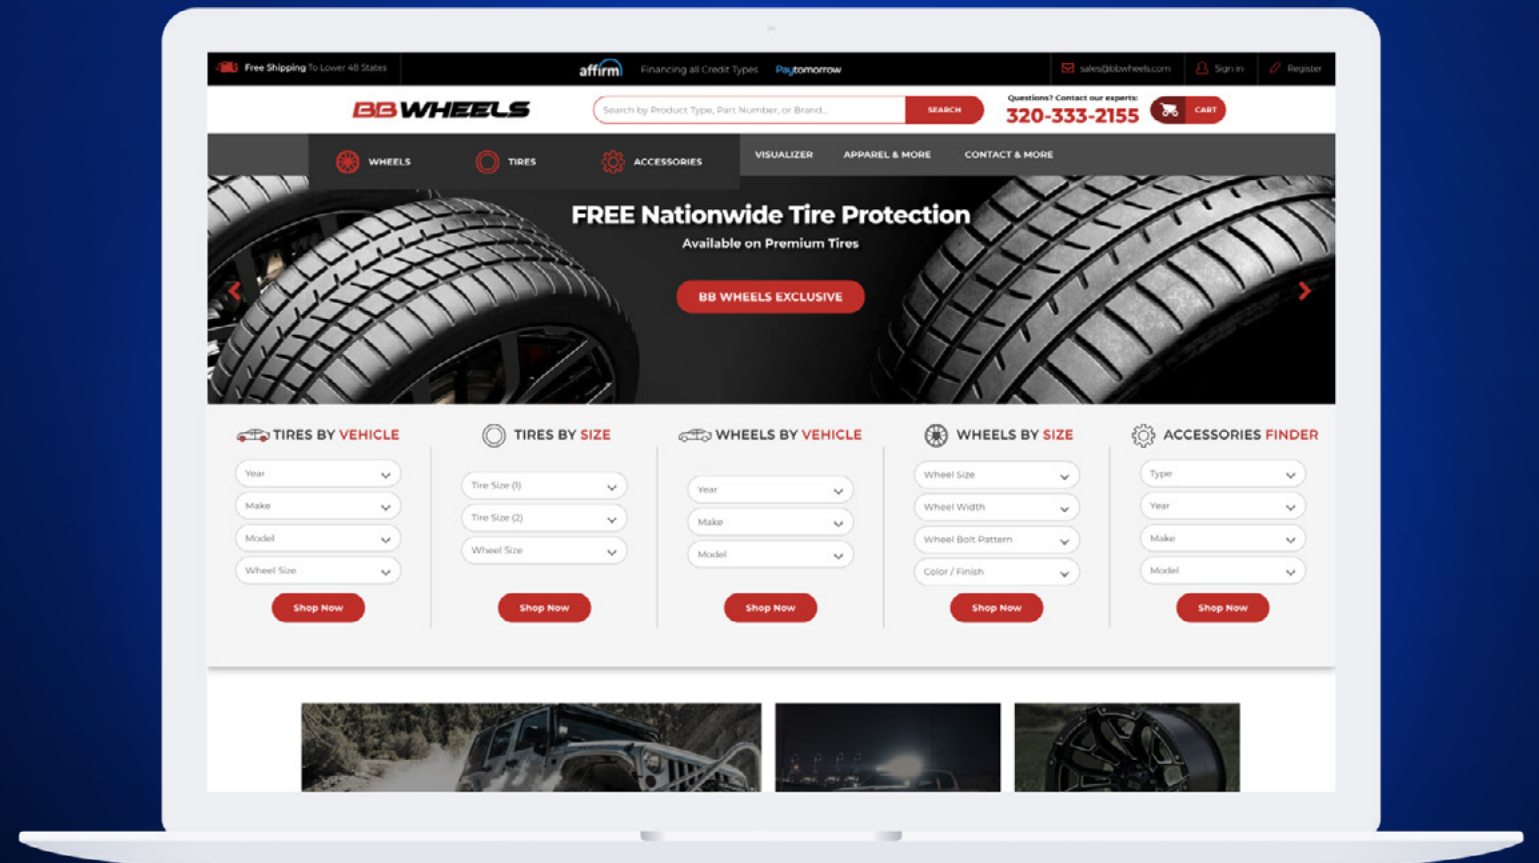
Free Shipping To Lower 48 States

affirm Financing all Credit Types Paytomorrow

sales@bbwheels.com Sign in Register

BB WHEELS

Search by Product Type, Part Number, or Brand... SEARCH

Questions? Contact our experts:
320-333-2155

CART

WHEELS TIRES ACCESSORIES VISUALIZER APPAREL & MORE CONTACT & MORE

FREE Nationwide Tire Protection
Available on Premium Tires

BB WHEELS EXCLUSIVE

TIRES BY VEHICLE
Year
Make
Model
Wheel Size
Shop Now

TIRES BY SIZE
Tire Size (1)
Tire Size (2)
Wheel Size
Shop Now

WHEELS BY VEHICLE
Year
Make
Model
Shop Now

WHEELS BY SIZE
Wheel Size
Wheel Width
Wheel Bolt Pattern
Color / Finish
Shop Now

ACCESSORIES FINDER
Type
Year
Make
Model
Shop Now